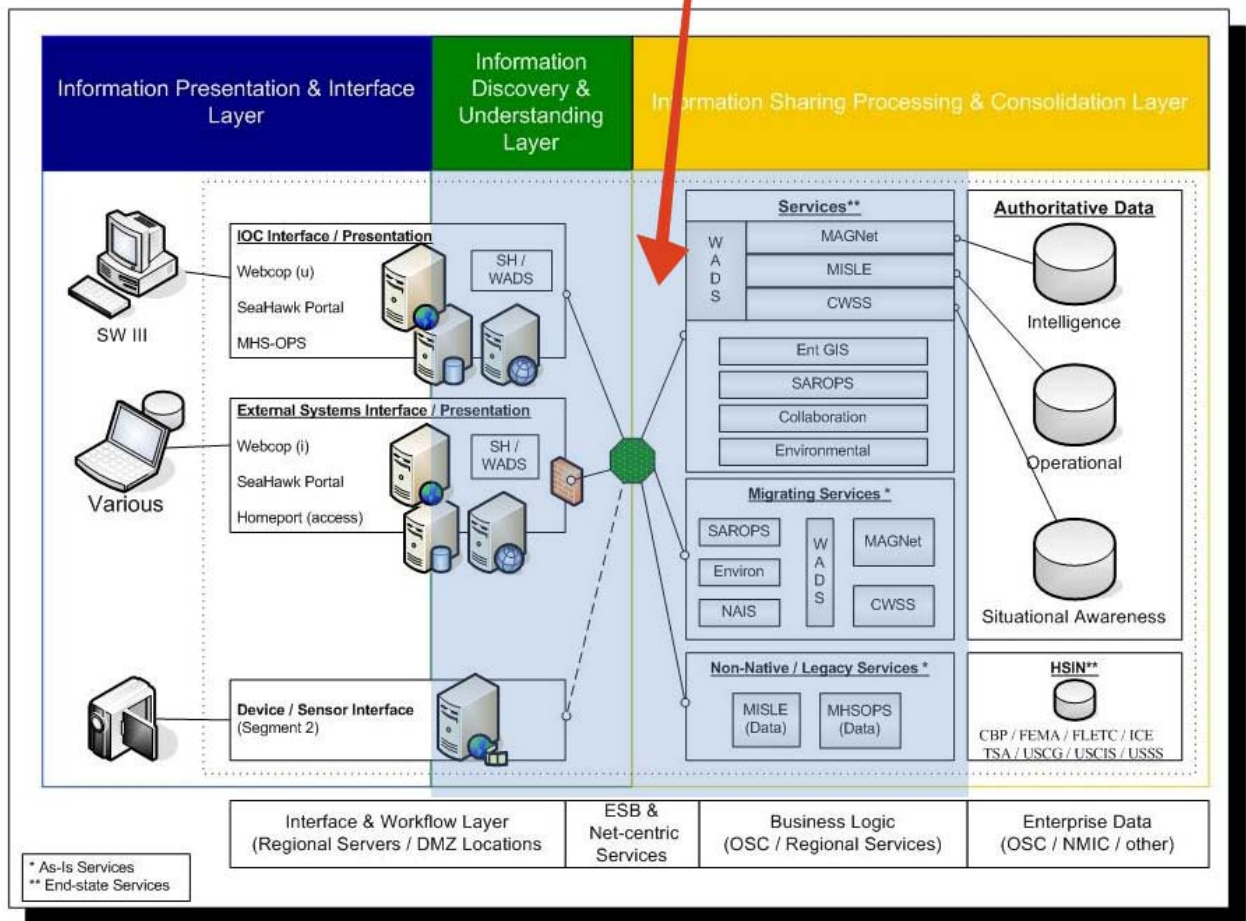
Information Presentation & Interface Layer

Information Discovery & Understanding Layer

Information Sharing Processing & Consolidation Layer

SW III

Various

IOC Interface / Presentation
Webcop (u)
SeaHawk Portal
MHS-OPS

SH / WADS

External Systems Interface / Presentation
Webcop (i)
SeaHawk Portal
Homeport (access)

SH / WADS

Device / Sensor Interface
(Segment 2)

Services**
WADS
MAGNet
MISLE
CWSS
Ent GIS
SAROPS
Collaboration
Environmental

Migrating Services *
SAROPS
Environ
NAIS
WADS
MAGNet
CWSS

Non-Native / Legacy Services *
MISLE (Data)
MHSOPS (Data)

Authoritative Data
Intelligence
Operational
Situational Awareness

HSIN**
CBP / FEMA / FLETC / ICE
TSA / USCG / USCIS / USSS

| Interface & Workflow Layer (Regional Servers / DMZ Locations | ESB & Net-centric Services | Business Logic (OSC / Regional Services) | Enterprise Data (OSC / NMIC / other) |
|---|---|---|---|

* As-Is Services
** End-state Services